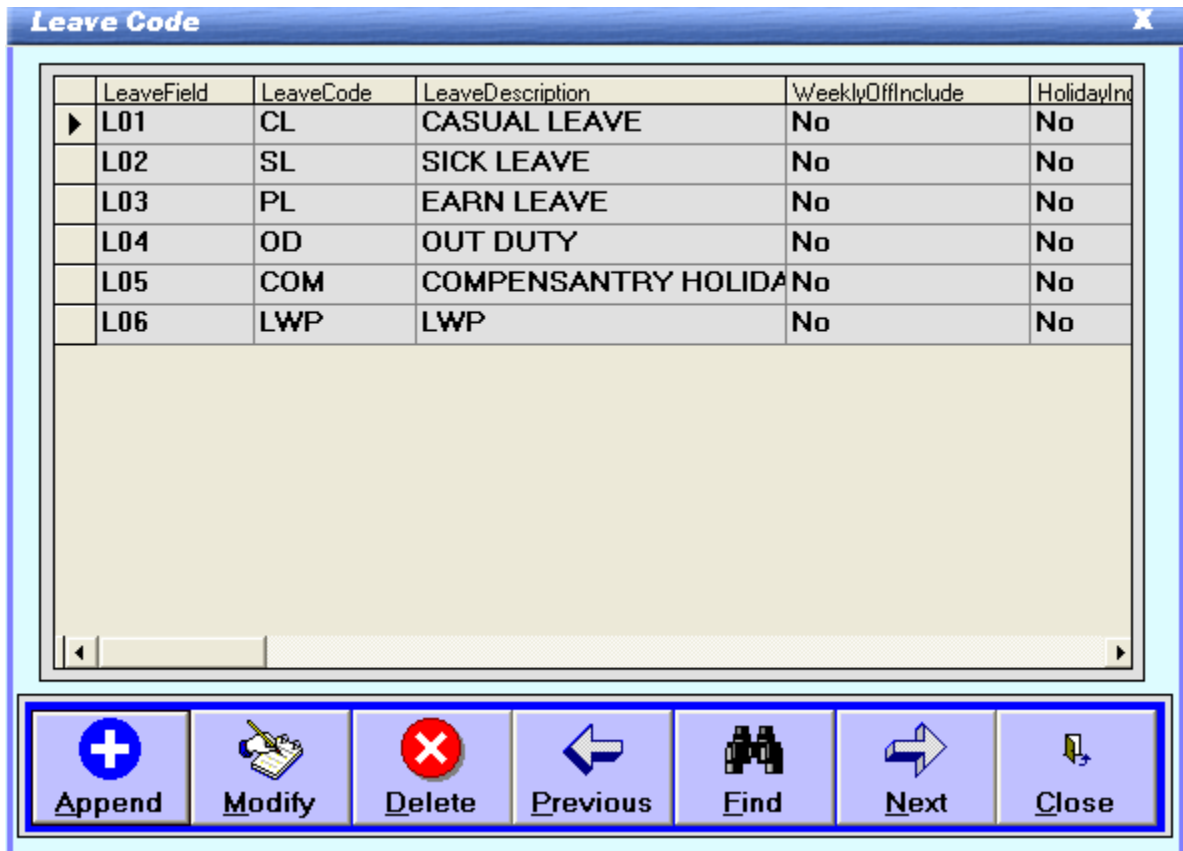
Leave Code

X

| LeaveField | LeaveCode | LeaveDescription | WeeklyOffInclude | HolidayInc |
|---|---|---|---|---|
| L01 | CL | CASUAL LEAVE | No | No |
| L02 | SL | SICK LEAVE | No | No |
| L03 | PL | EARN LEAVE | No | No |
| L04 | OD | OUT DUTY | No | No |
| L05 | COM | COMPENSANTRY HOLIDA | No | No |
| L06 | LWP | LWP | No | No |

Append Modify Delete Previous Find Next Close